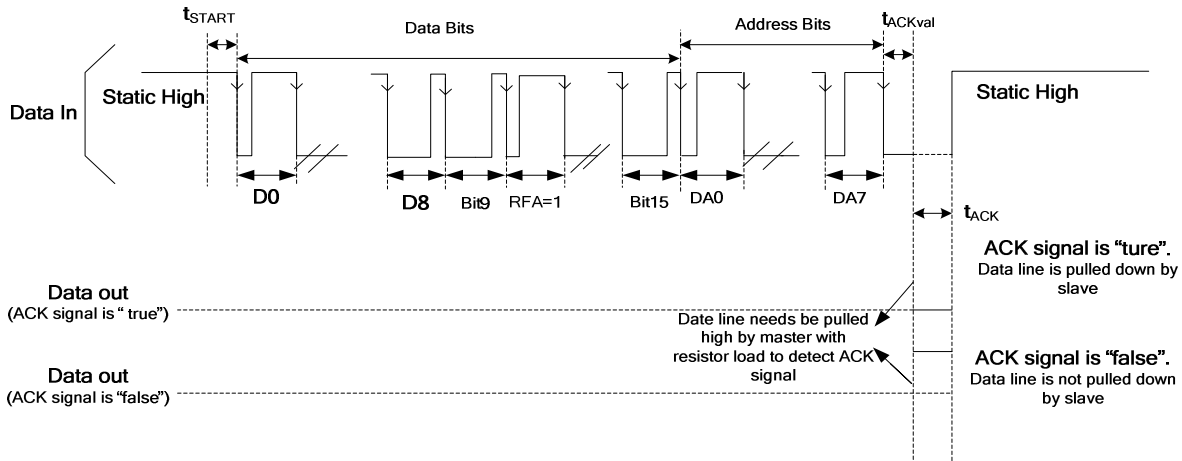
$t_{START}$

Data Bits

Address Bits

$t_{ACKval}$

Data In

Static High

Static High

D0

D8

Bit9

RFA=1

Bit15

DA0

DA7

$t_{ACK}$

ACK signal is "ture".
Data line is pulled down by slave

Data out
(ACK signal is " true")

Date line needs be pulled high by master with resistor load to detect ACK signal

ACK signal is "false".
Data line is not pulled down by slave

Data out
(ACK signal is "false")